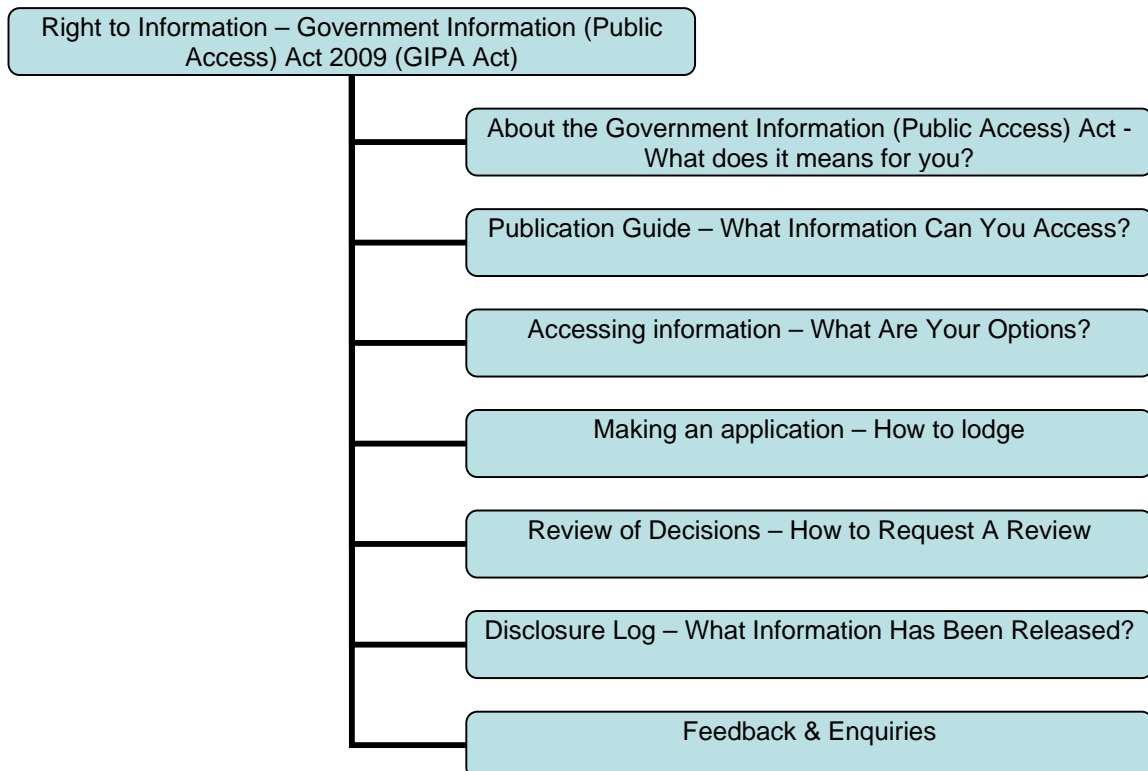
Right to Information – Government Information (Public Access) Act 2009 (GIPA Act)

About the Government Information (Public Access) Act - What does it means for you?

Publication Guide – What Information Can You Access?

Accessing information – What Are Your Options?

Making an application – How to lodge

Review of Decisions – How to Request A Review

Disclosure Log – What Information Has Been Released?

Feedback & Enquiries